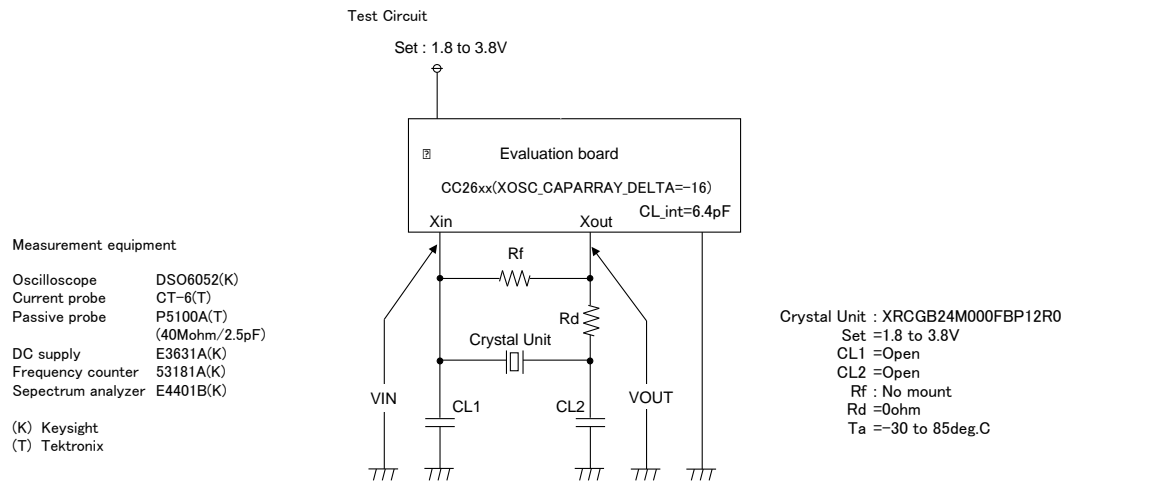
Test Circuit

Set : 1.8 to 3.8V

Evaluation board

CC26xx(XOSC_CAPARRAY_DELTA=-16)

CL_int=6.4pF

Xin

Xout

Rf

Rd

Crystal Unit

VIN

CL1

CL2

VOUT

Measurement equipment

| | |
|---|---|
| Oscilloscope | DSO6052(K) |
| Current probe | CT-6(T) |
| Passive probe | P5100A(T) (40Mohm/2.5pF) |
| DC supply | E3631A(K) |
| Frequency counter | 53181A(K) |
| Sepectrum analyzer | E4401B(K) |

(K) Keysight
(T) Tektronix

Crystal Unit : XRCGB24M000FBP12R0
Set =1.8 to 3.8V
CL1 =Open
CL2 =Open
Rf : No mount
Rd =0ohm
Ta =-30 to 85deg.C